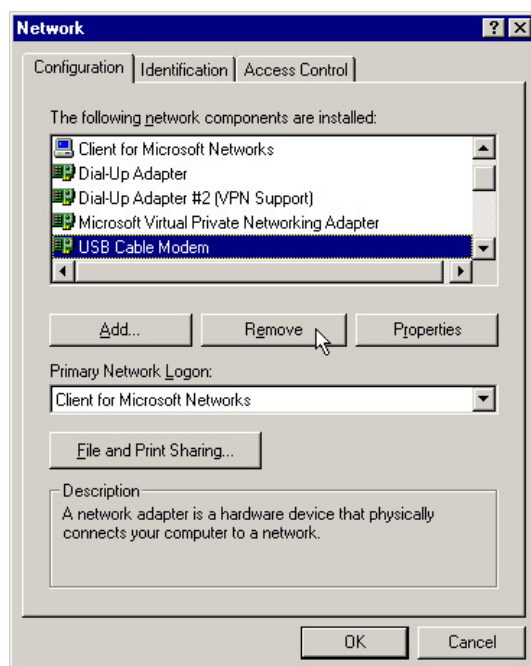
Network

?

X

Configuration | Identification | Access Control

The following network components are installed:

Client for Microsoft Networks
Dial-Up Adapter
Dial-Up Adapter #2 (VPN Support)
Microsoft Virtual Private Networking Adapter
USB Cable Modem

Add...

Remove

Properties

Primary Network Logon:

Client for Microsoft Networks

File and Print Sharing...

Description

A network adapter is a hardware device that physically connects your computer to a network.

OK

Cancel